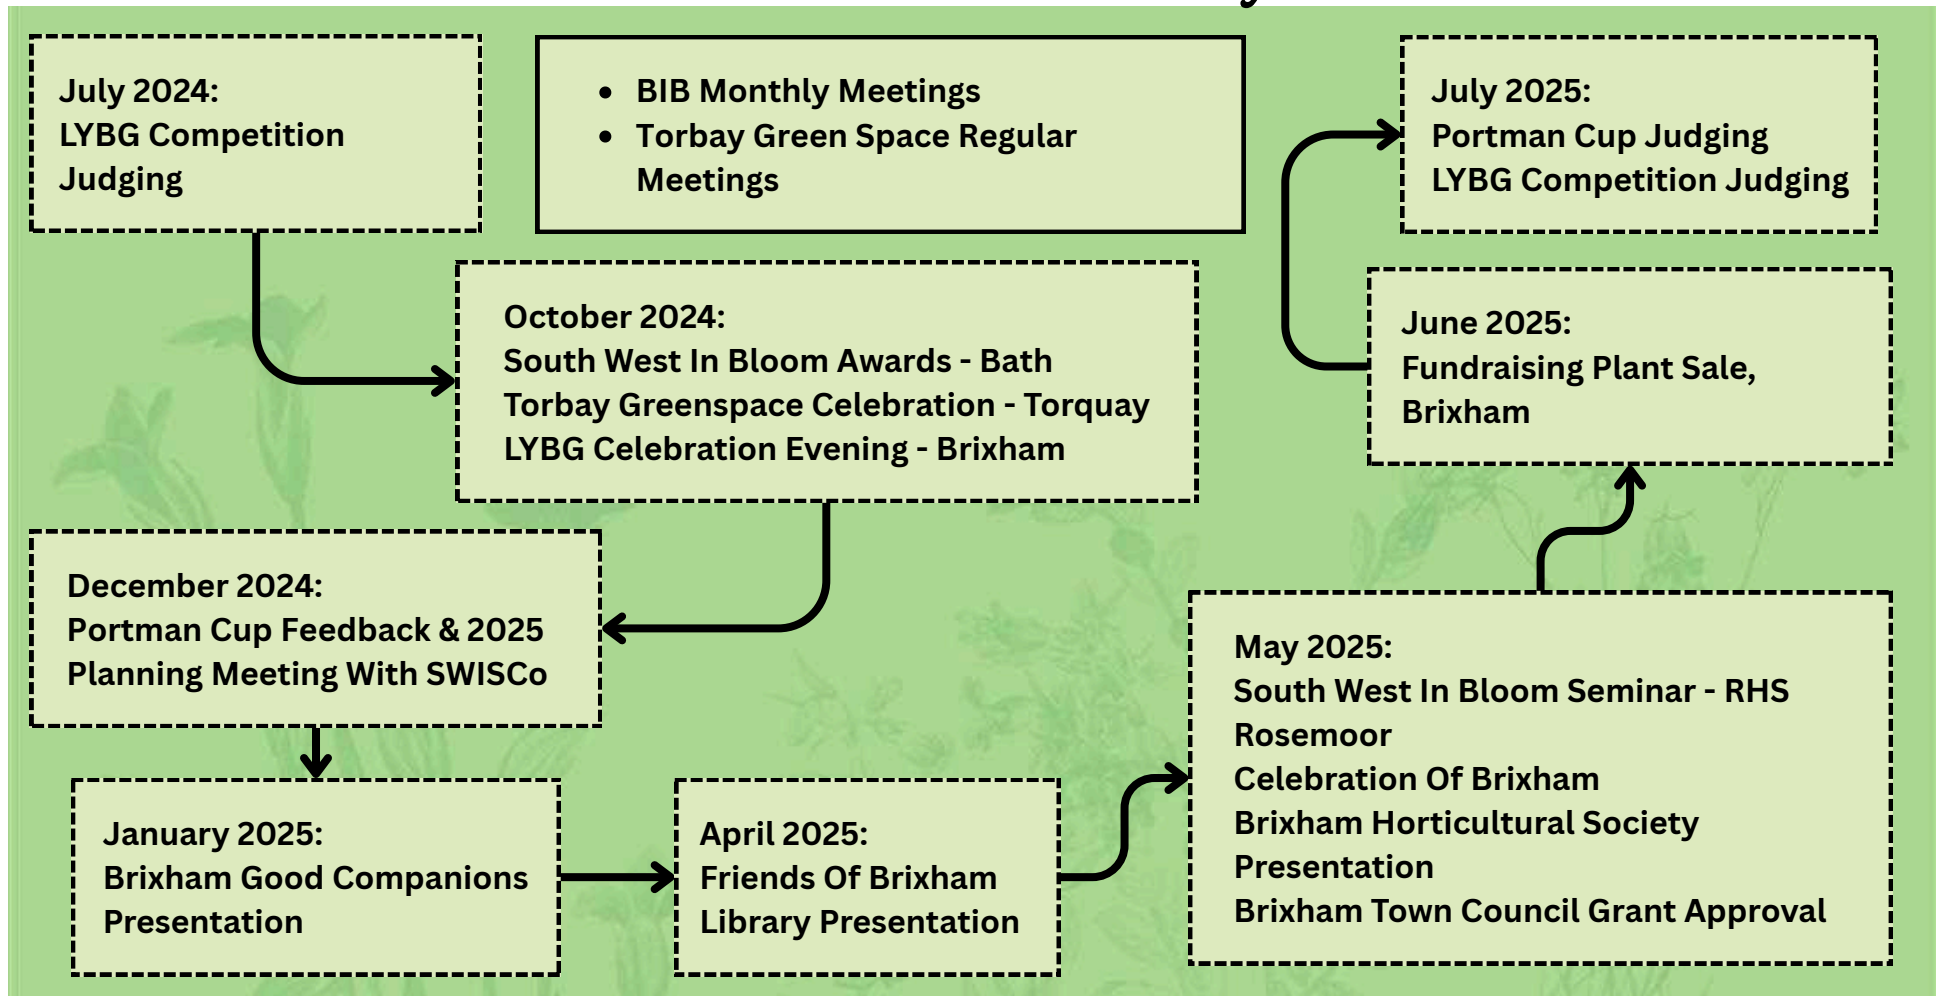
July 2024:
LYBG Competition Judging

- BIB Monthly Meetings
- Torbay Green Space Regular Meetings

July 2025:
Portman Cup Judging
LYBG Competition Judging

October 2024:
South West In Bloom Awards - Bath
Torbay Greenspace Celebration - Torquay
LYBG Celebration Evening - Brixham

June 2025:
Fundraising Plant Sale, Brixham

December 2024:
Portman Cup Feedback & 2025 Planning Meeting With SWISCo

May 2025:
South West In Bloom Seminar - RHS Rosemoor
Celebration Of Brixham
Brixham Horticultural Society Presentation
Brixham Town Council Grant Approval

January 2025:
Brixham Good Companions Presentation

April 2025:
Friends Of Brixham Library Presentation